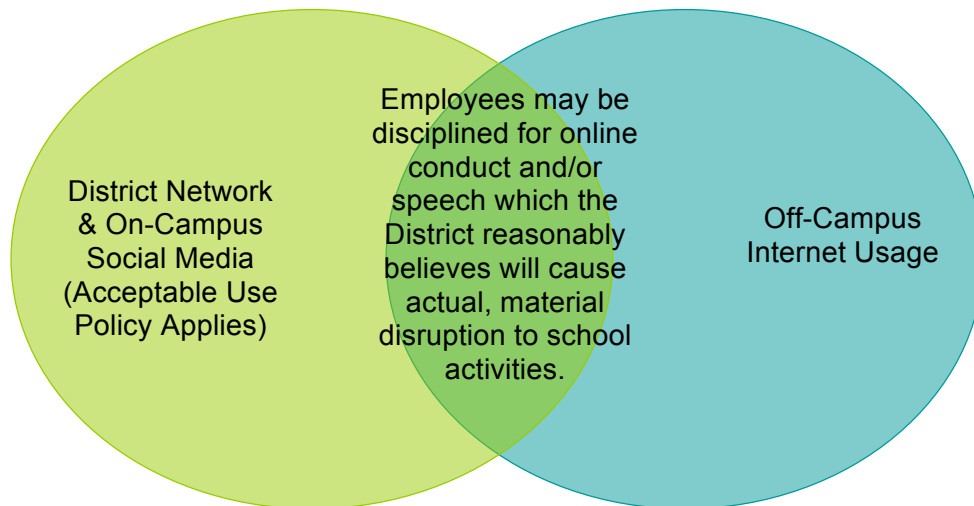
District Network & On-Campus Social Media (Acceptable Use Policy Applies)

Employees may be disciplined for online conduct and/or speech which the District reasonably believes will cause actual, material disruption to school activities.

Off-Campus Internet Usage